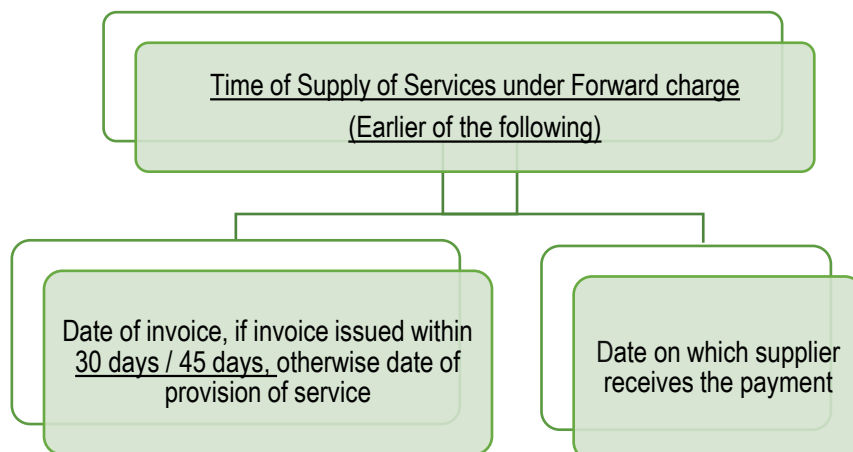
Time of Supply of Services under Forward charge
(Earlier of the following)

Date of invoice, if invoice issued within 30 days / 45 days, otherwise date of provision of service

Date on which supplier receives the payment